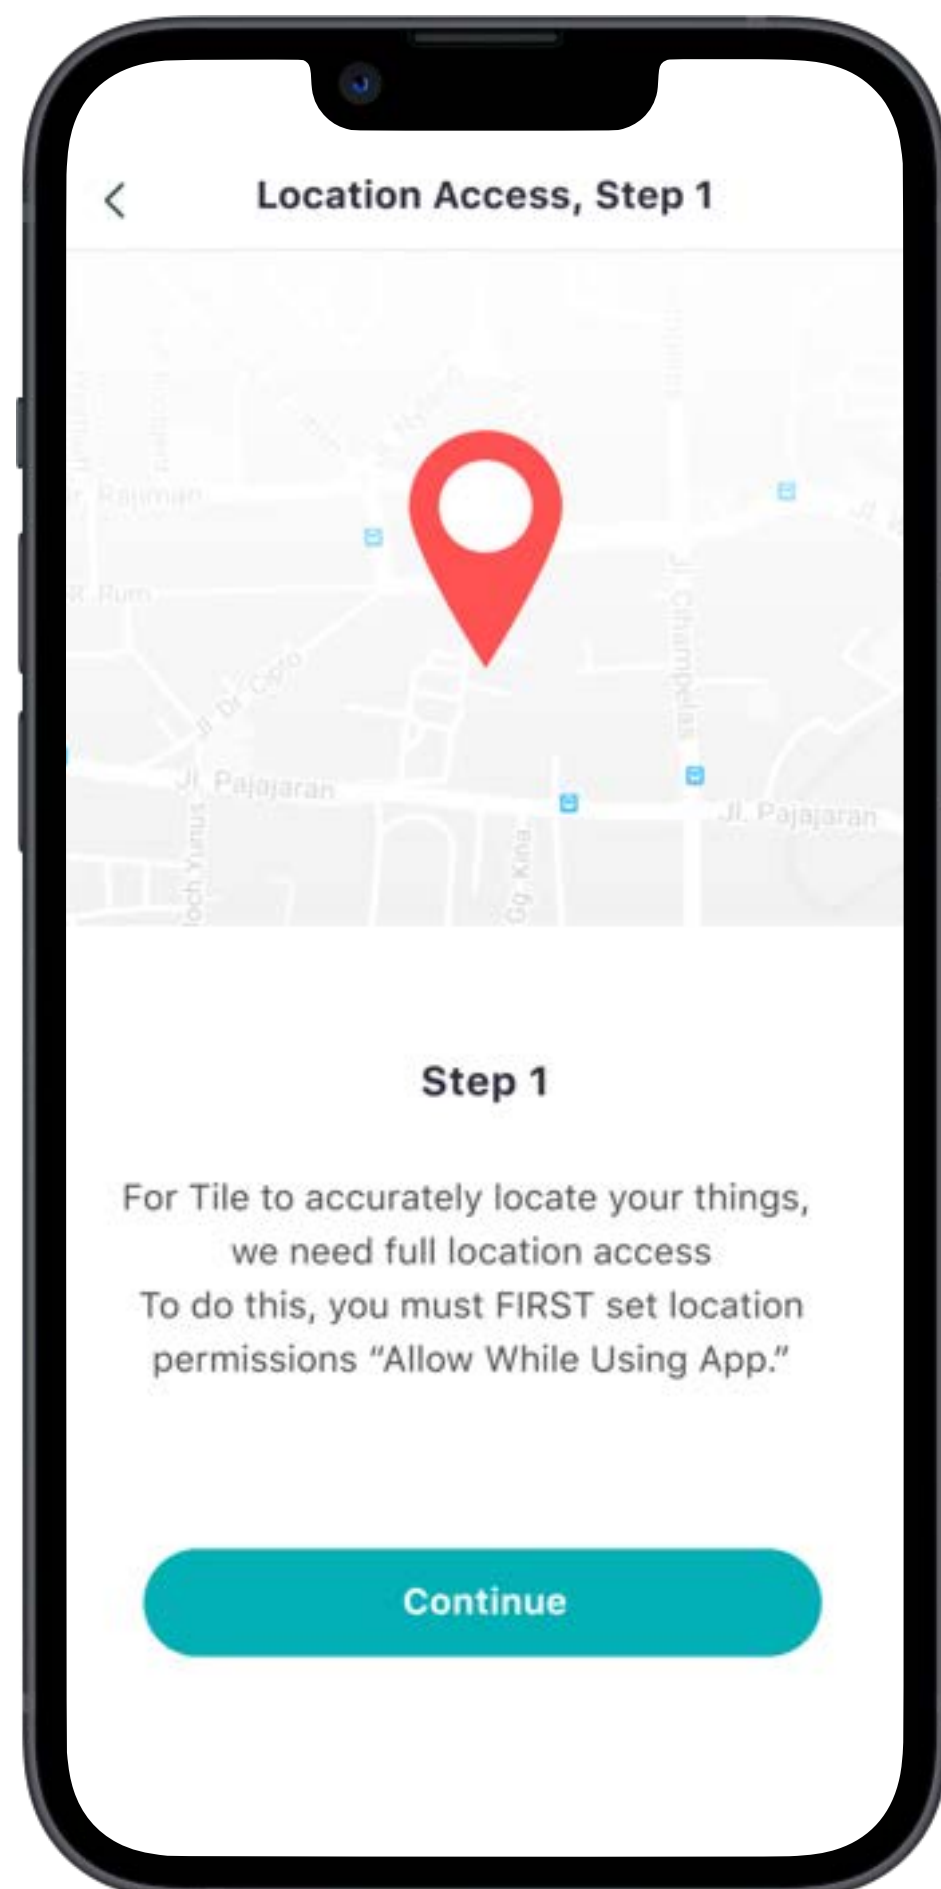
<

Location Access, Step 1

r. Rajiman

R. Rum

Jl. Dr. Cipto

Jl. Pajajaran

Jl. Cihampelas

Jl. Pajajaran

Moch Yunus

Gg. Kina

Step 1

For Tile to accurately locate your things, we need full location access
To do this, you must FIRST set location permissions "Allow While Using App."

Continue